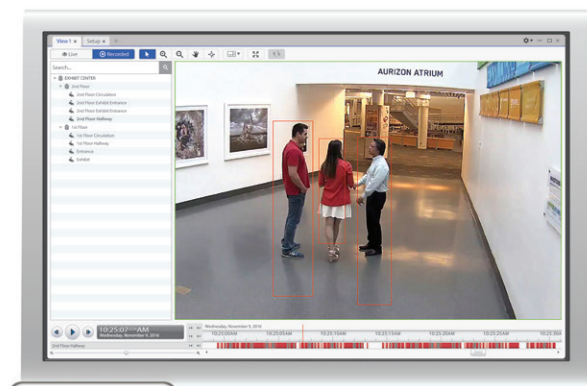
View 1 × Setup × +

Live Recorded

Search...

EXHIBIT CENTER
2nd Floor
2nd Floor Circulation
2nd Floor Exhibit Entrance
2nd Floor Exhibit Entrance
2nd Floor Hallway
1st Floor
1st Floor Circulation
1st Floor Hallway
Entrance
Exhibit

AURIZON ATRIUM

10:25:07 AM
Wednesday, November 9, 2016

2nd Floor Hallway

Wednesday, November 9, 2016
10:25:00AM 10:25:05AM 10:25:10AM 10:25:15AM 10:25:20AM 10:25:25AM 10:25:30